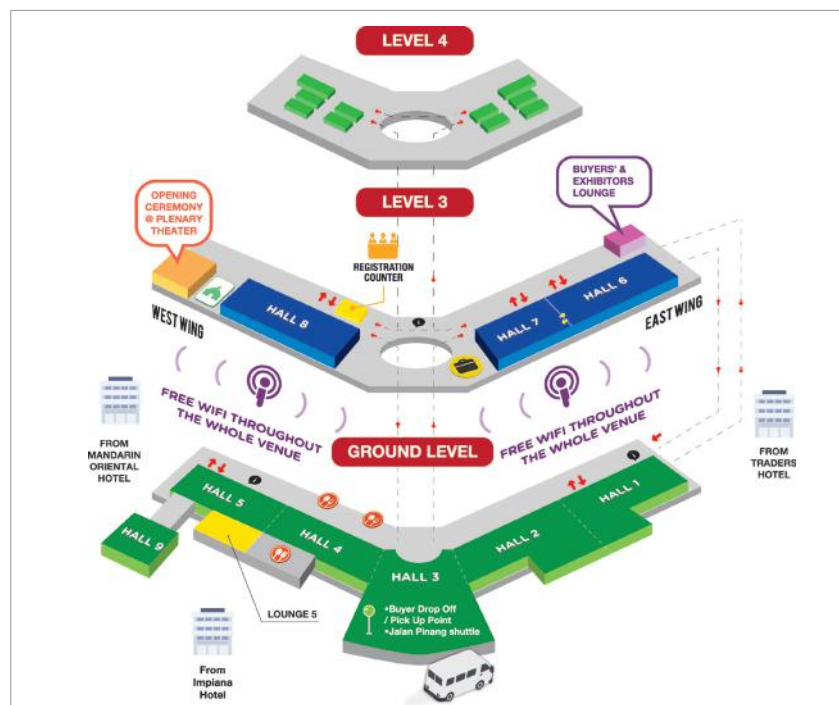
LEVEL 4

LEVEL 3

OPENING CEREMONY @ PLENARY THEATER

REGISTRATION COUNTER

BUYERS' & EXHIBITORS LOUNGE

WEST WING

HALL 8

HALL 7

HALL 6

EAST WING

FREE WIFI THROUGHOUT THE WHOLE VENUE

FREE WIFI THROUGHOUT THE WHOLE VENUE

FROM MANDARIN ORIENTAL HOTEL

GROUND LEVEL

FROM TRADERS HOTEL

HALL 5

HALL 1

HALL 9

HALL 4

HALL 2

HALL 3

•Buyer Drop Off / Pick Up Point
•Jalan Pinang shuttle

LOUNGE 5

From Impiana Hotel